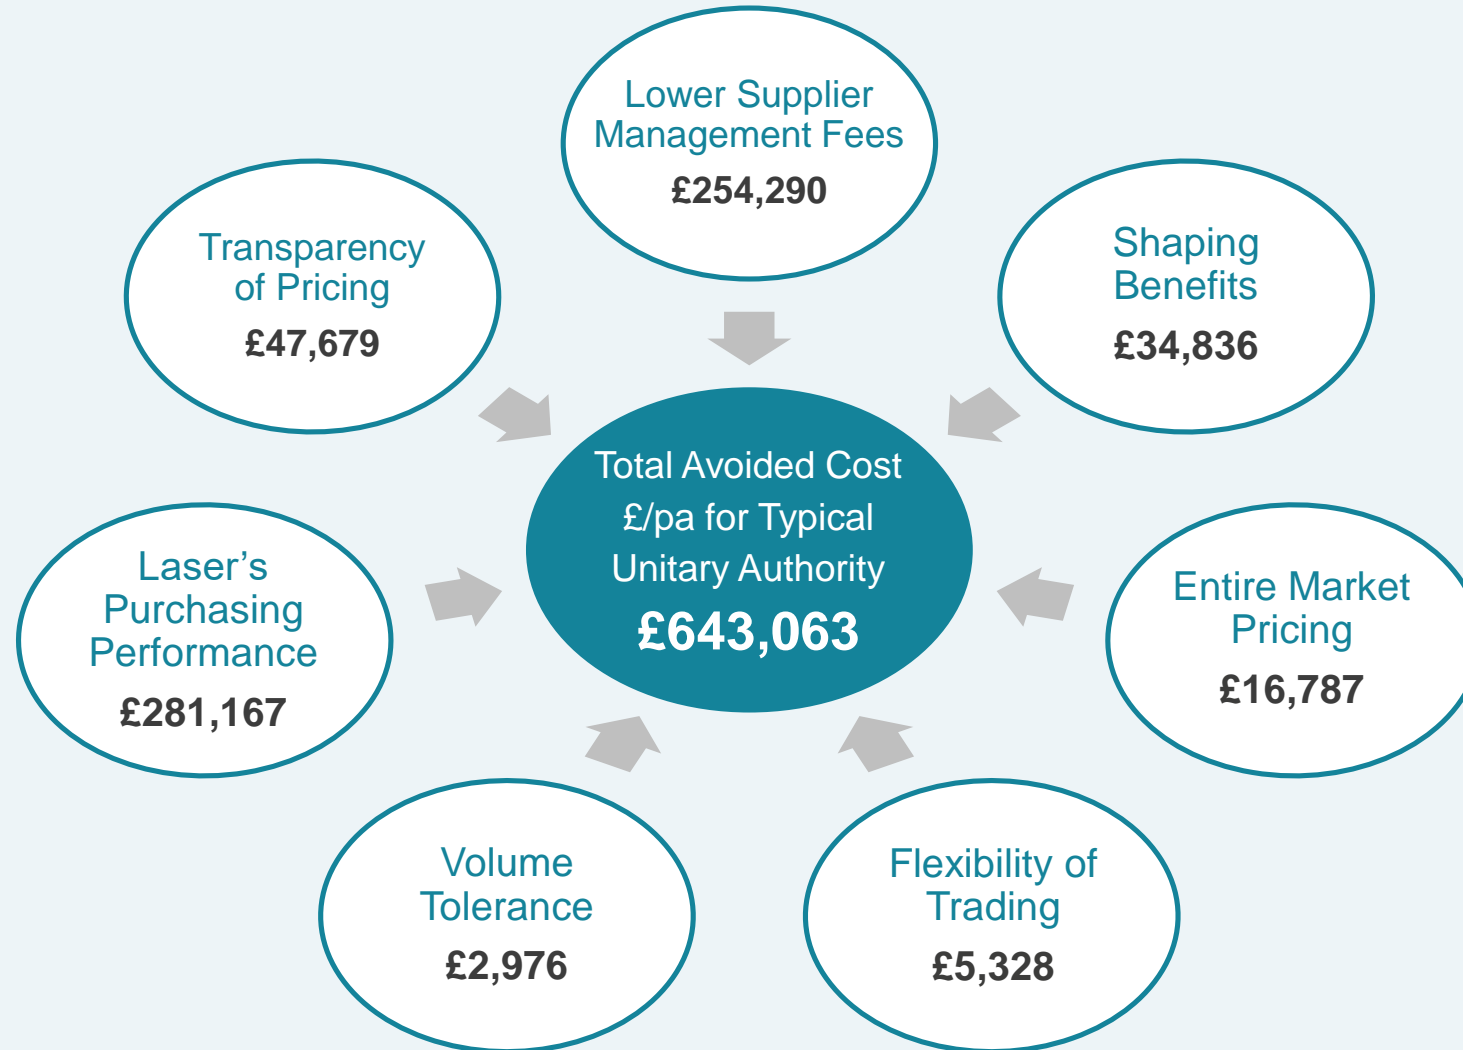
Lower Supplier Management Fees
£254,290

Transparency of Pricing
£47,679

Shaping Benefits
£34,836

Total Avoided Cost £/pa for Typical Unitary Authority
£643,063

Laser's Purchasing Performance
£281,167

Entire Market Pricing
£16,787

Volume Tolerance
£2,976

Flexibility of Trading
£5,328